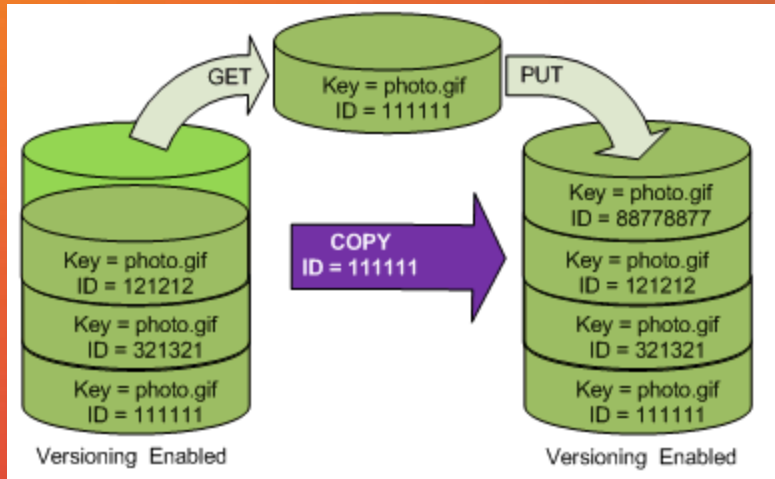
GET

Key = photo.gif
ID = 111111

PUT

Key = photo.gif
ID = 121212

Key = photo.gif
ID = 321321

Key = photo.gif
ID = 111111

Versioning Enabled

COPY
ID = 111111

Key = photo.gif
ID = 88778877

Key = photo.gif
ID = 121212

Key = photo.gif
ID = 321321

Key = photo.gif
ID = 111111

Versioning Enabled